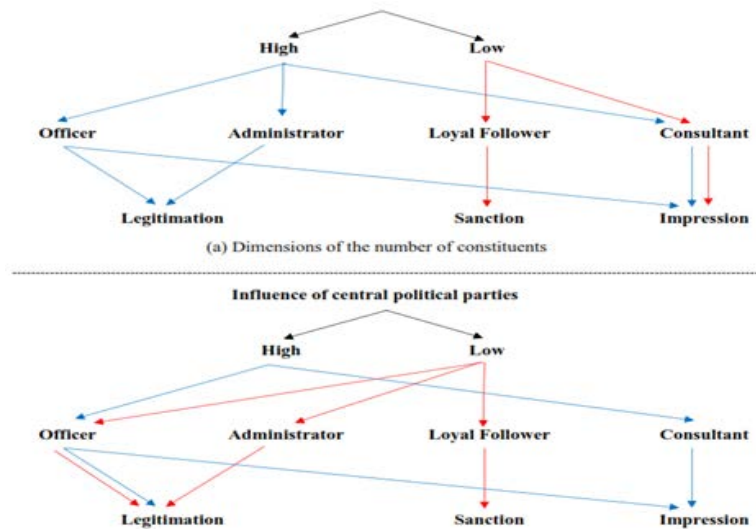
High
Low
Officer
Administrator
Loyal Follower
Consultant
Legitimation
Sanction
Impression
(a) Dimensions of the number of constituents

Influence of central political parties
High
Low
Officer
Administrator
Loyal Follower
Consultant
Legitimation
Sanction
Impression